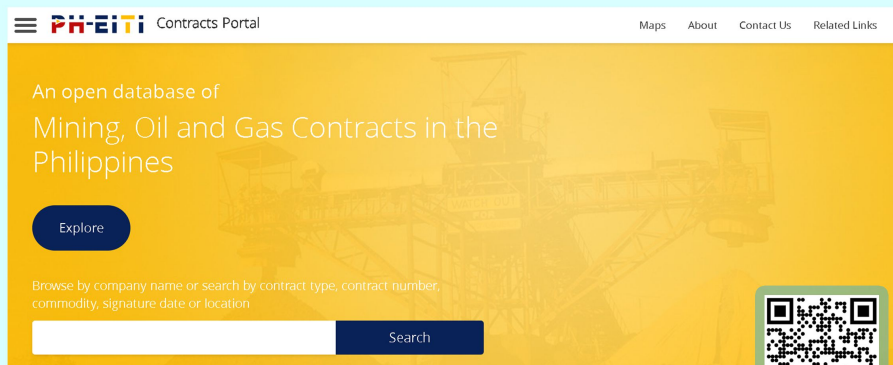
PH-EITI Contracts Portal

Maps About Contact Us Related Links

An open database of

Mining, Oil and Gas Contracts in the Philippines

Explore

Browse by company name or search by contract type, contract number, commodity, signature date or location

Search